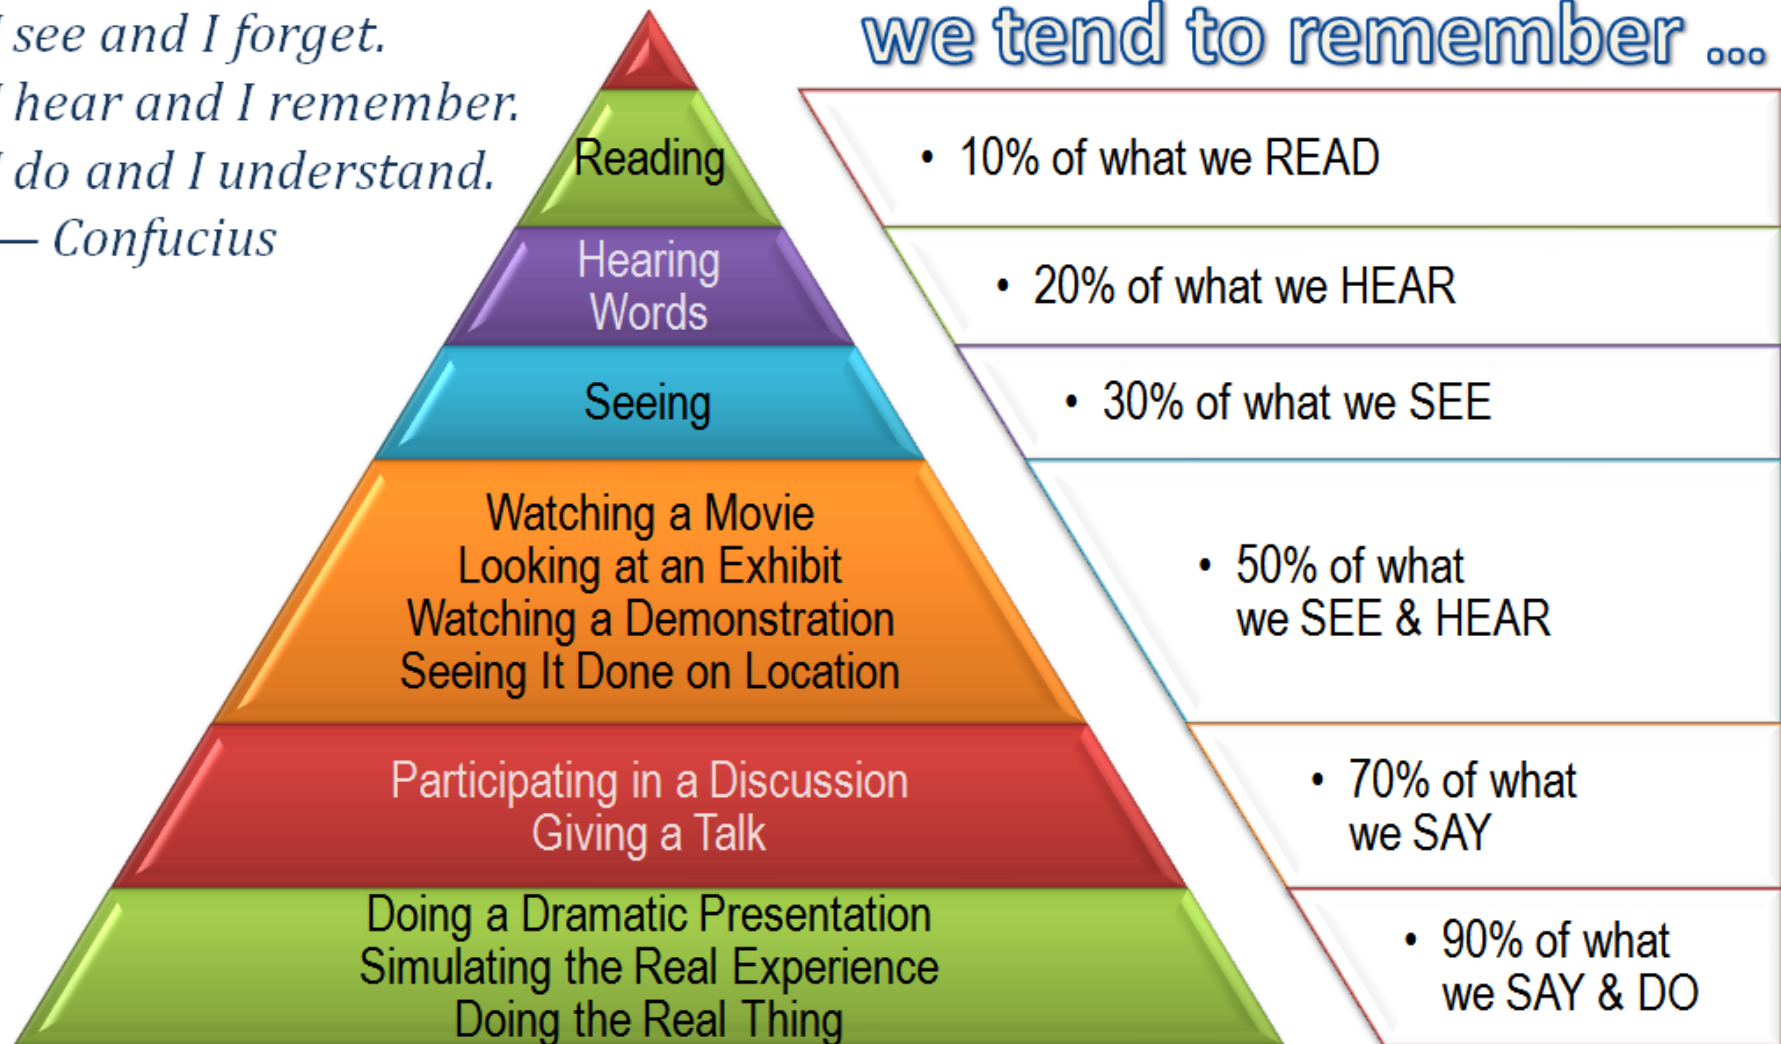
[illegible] see and I forget.
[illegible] hear and I remember.
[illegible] do and I understand.
— Confucius

we tend to remember ...

Reading

Hearing Words

Seeing

Watching a Movie
Looking at an Exhibit
Watching a Demonstration
Seeing It Done on Location

Participating in a Discussion
Giving a Talk

Doing a Dramatic Presentation
Simulating the Real Experience
Doing the Real Thing

• 10% of what we READ

• 20% of what we HEAR

• 30% of what we SEE

• 50% of what we SEE & HEAR

• 70% of what we SAY

• 90% of what we SAY & DO